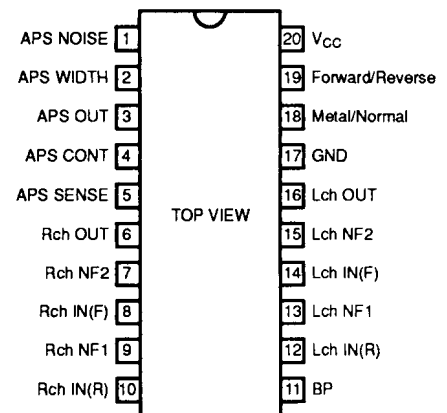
APS NOISE 1
APS WIDTH 2
APS OUT 3
APS CONT 4
APS SENSE 5
Rch OUT 6
Rch NF2 7
Rch IN(F) 8
Rch NF1 9
Rch IN(R) 10

TOP VIEW

20 $V_{CC}$
19 Forward/Reverse
18 Metal/Normal
17 GND
16 Lch OUT
15 Lch NF2
14 Lch IN(F)
13 Lch NF1
12 Lch IN(R)
11 BP